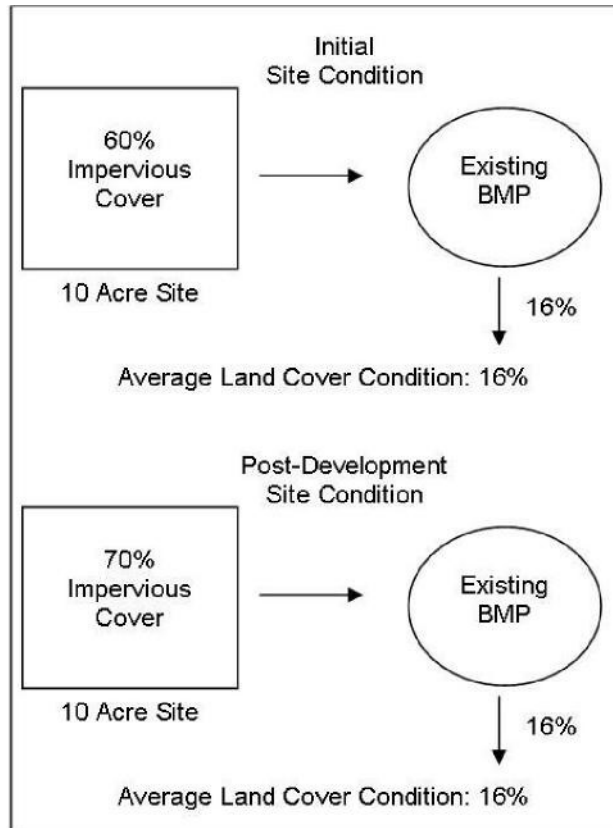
Initial
Site Condition

60%
Impervious
Cover

Existing
BMP

10 Acre Site

16%

Average Land Cover Condition: 16%

Post-Development
Site Condition

70%
Impervious
Cover

Existing
BMP

10 Acre Site

16%

Average Land Cover Condition: 16%